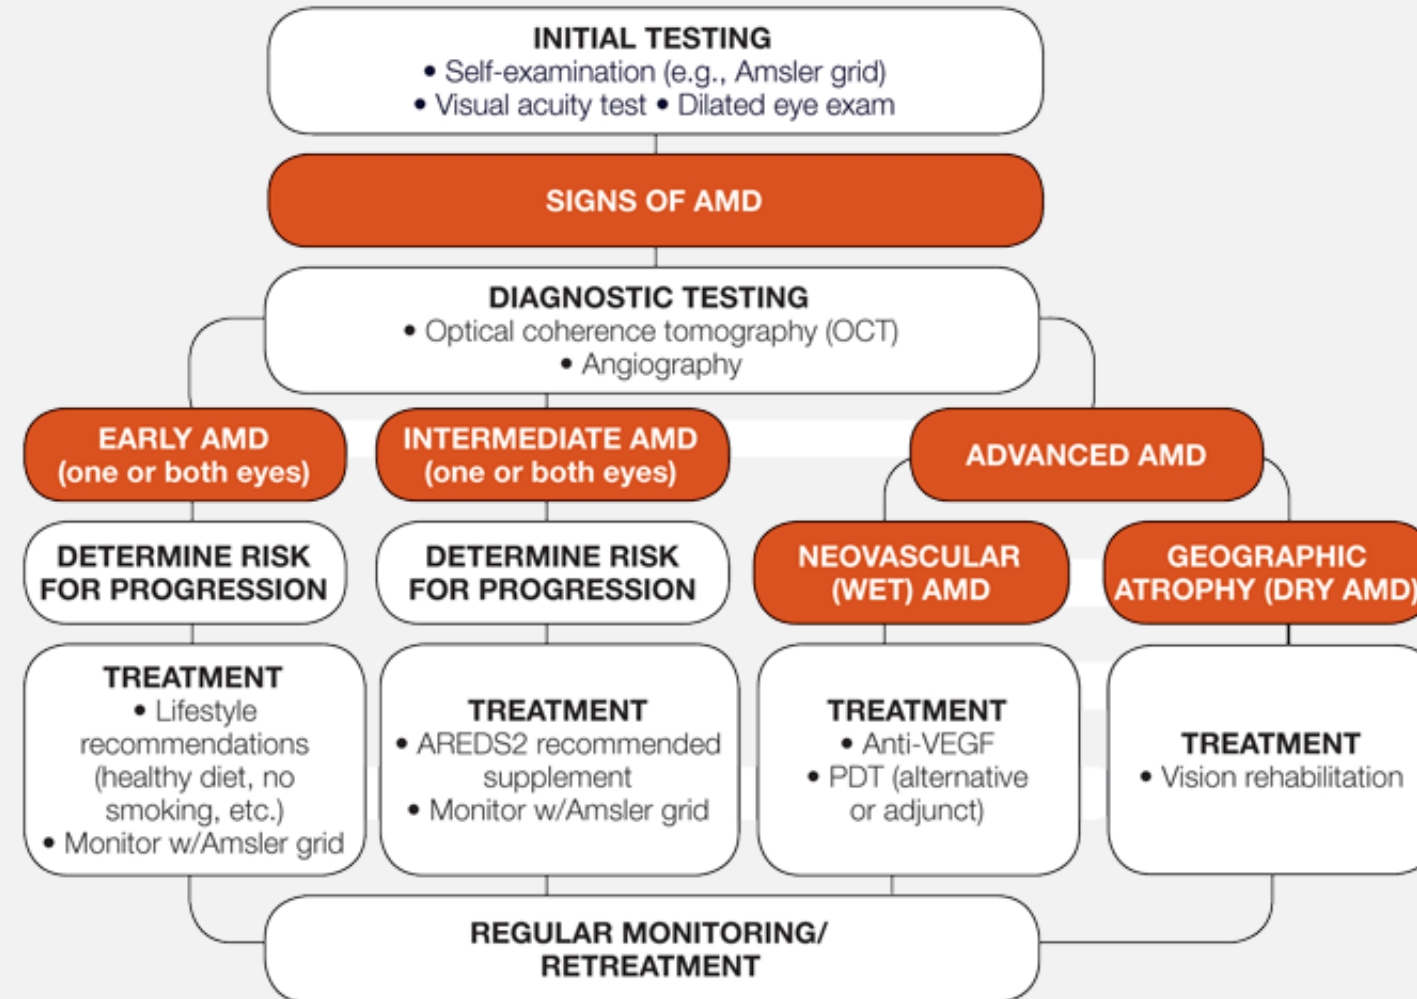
INITIAL TESTING
• Self-examination (e.g., Amsler grid)
• Visual acuity test • Dilated eye exam

SIGNS OF AMD

DIAGNOSTIC TESTING
• Optical coherence tomography (OCT)
• Angiography

EARLY AMD
(one or both eyes)

INTERMEDIATE AMD
(one or both eyes)

ADVANCED AMD

DETERMINE RISK FOR PROGRESSION

DETERMINE RISK FOR PROGRESSION

NEOVASCULAR (WET) AMD

GEOGRAPHIC ATROPHY (DRY AMD)

TREATMENT
• Lifestyle recommendations (healthy diet, no smoking, etc.)
• Monitor w/Amsler grid

TREATMENT
• AREDS2 recommended supplement
• Monitor w/Amsler grid

TREATMENT
• Anti-VEGF
• PDT (alternative or adjunct)

TREATMENT
• Vision rehabilitation

REGULAR MONITORING/ RETREATMENT